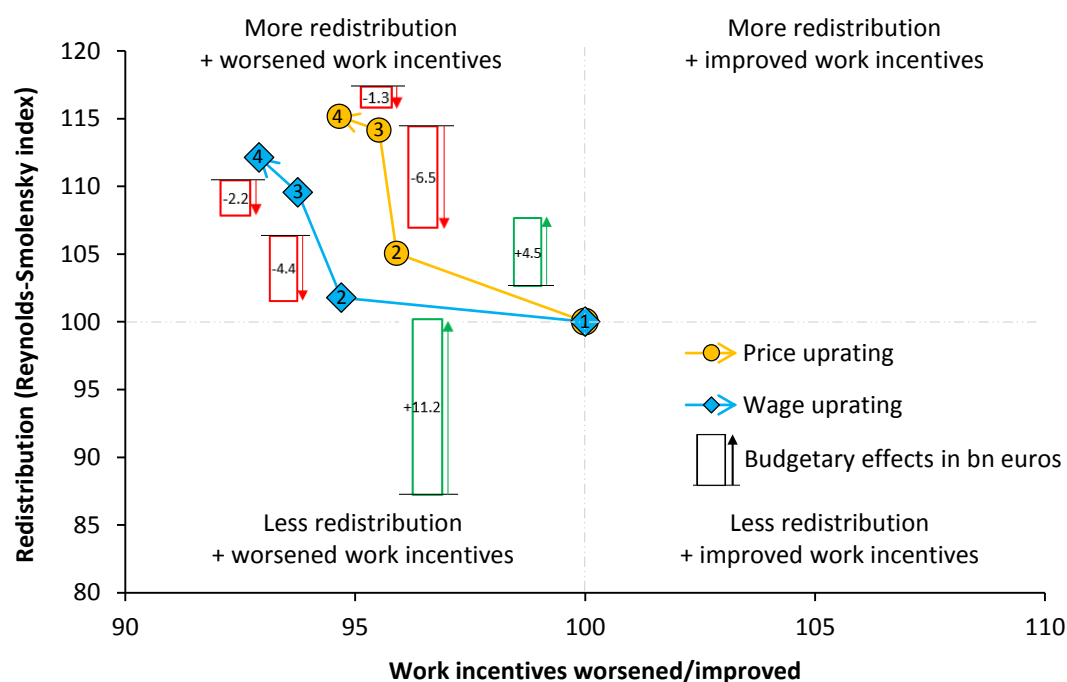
More redistribution
+ worsened work incentives

More redistribution
+ improved work incentives

Less redistribution
+ worsened work incentives

Less redistribution
+ improved work incentives

Redistribution (Reynolds-Smolensky index)

120
115
110
105
100
95
90
85
80

90
95
100
105
110

Work incentives worsened/improved

-1.3
-6.5
-2.2
-4.4
+4.5
+11.2

4
3
2
1
4
3
2

Price uprating
Wage uprating
Budgetary effects in bn euros